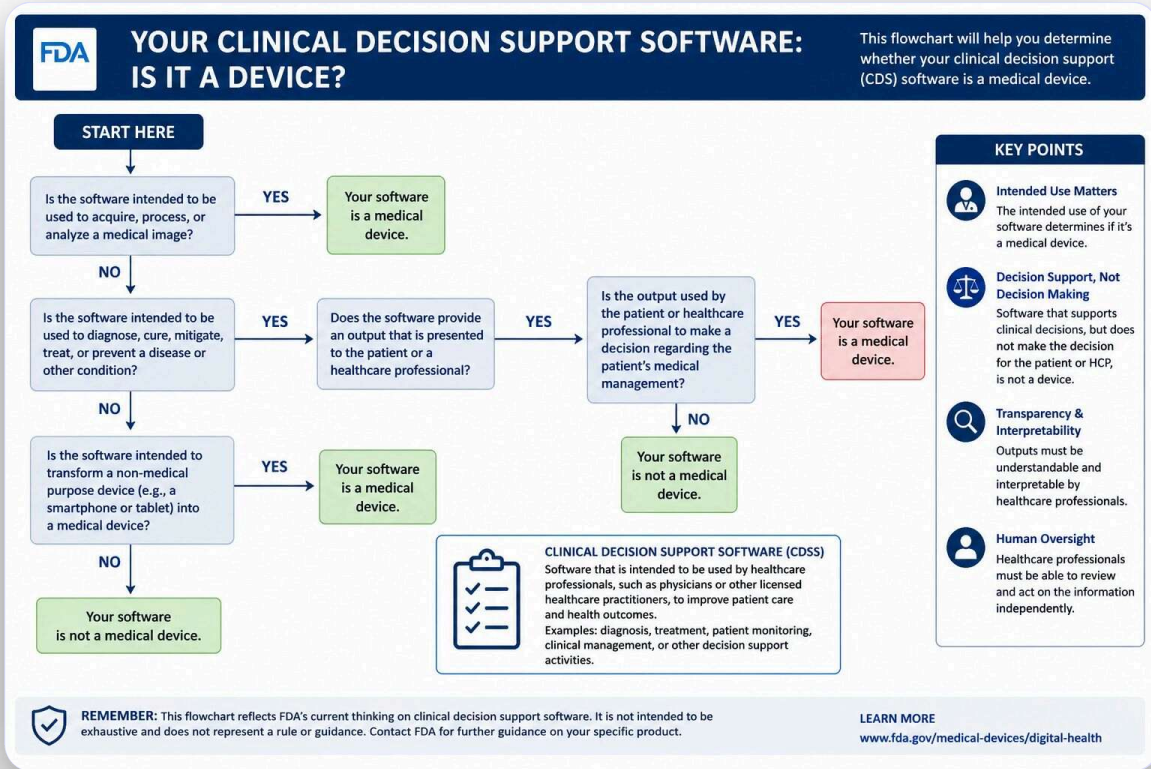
FDA

YOUR CLINICAL DECISION SUPPORT SOFTWARE: IS IT A DEVICE?

This flowchart will help you determine whether your clinical decision support (CDS) software is a medical device.

START HERE

Is the software intended to be used to acquire, process, or analyze a medical image?

YES

Your software is a medical device.

NO

Is the software intended to be used to diagnose, cure, mitigate, treat, or prevent a disease or other condition?

YES

Does the software provide an output that is presented to the patient or a healthcare professional?

YES

Is the output used by the patient or healthcare professional to make a decision regarding the patient's medical management?

YES

Your software is a medical device.

NO

Your software is not a medical device.

NO

Is the software intended to transform a non-medical purpose device (e.g., a smartphone or tablet) into a medical device?

YES

Your software is a medical device.

NO

Your software is not a medical device.

CLINICAL DECISION SUPPORT SOFTWARE (CDSS)
Software that is intended to be used by healthcare professionals, such as physicians or other licensed healthcare practitioners, to improve patient care and health outcomes.
Examples: diagnosis, treatment, patient monitoring, clinical management, or other decision support activities.

KEY POINTS

Intended Use Matters
The intended use of your software determines if it's a medical device.

Decision Support, Not Decision Making
Software that supports clinical decisions, but does not make the decision for the patient or HCP, is not a device.

Transparency & Interpretability
Outputs must be understandable and interpretable by healthcare professionals.

Human Oversight
Healthcare professionals must be able to review and act on the information independently.

REMEMBER: This flowchart reflects FDA's current thinking on clinical decision support software. It is not intended to be exhaustive and does not represent a rule or guidance. Contact FDA for further guidance on your specific product.

LEARN MORE
www.fda.gov/medical-devices/digital-health